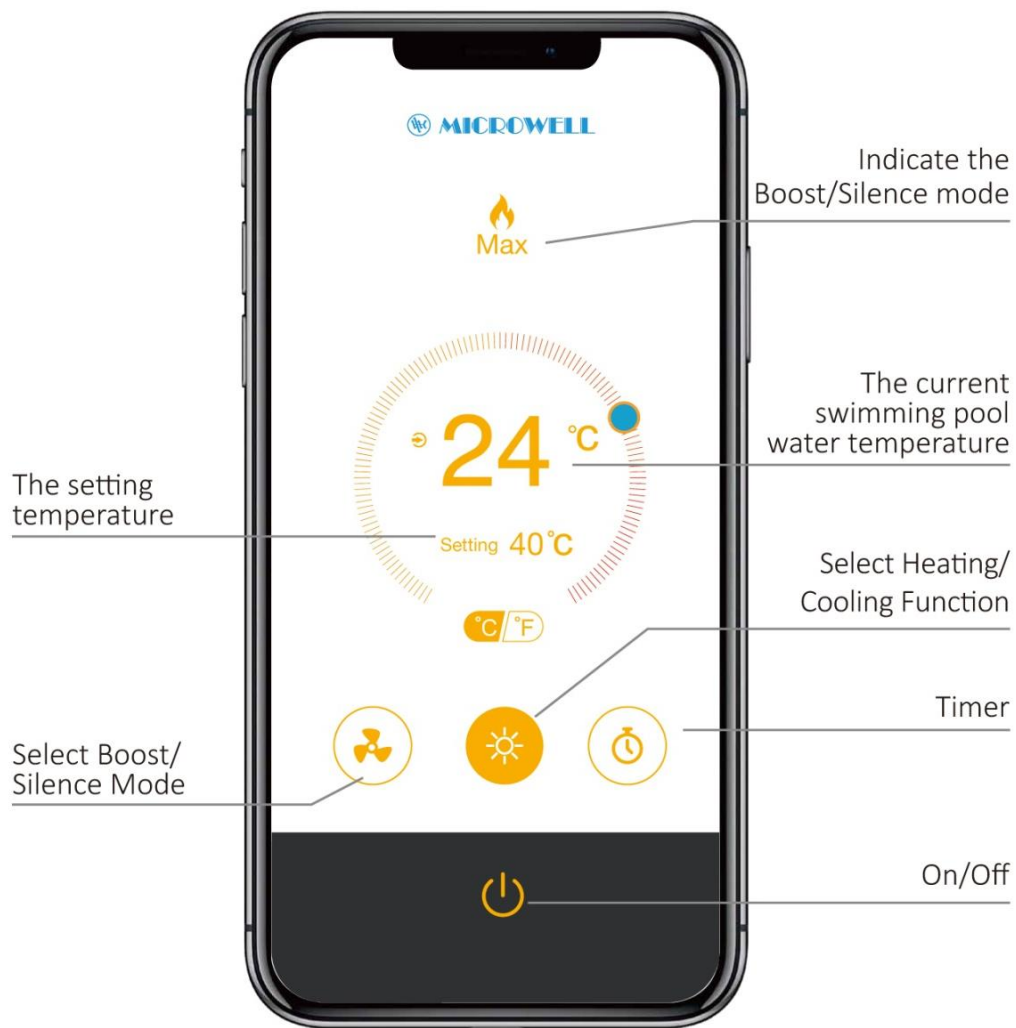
MICROWELL

Indicate the Boost/Silence mode

Max

The current swimming pool water temperature

24 ℃

The setting temperature

Setting 40℃

℃ ℉

Select Heating/ Cooling Function

Timer

Select Boost/ Silence Mode

On/Off